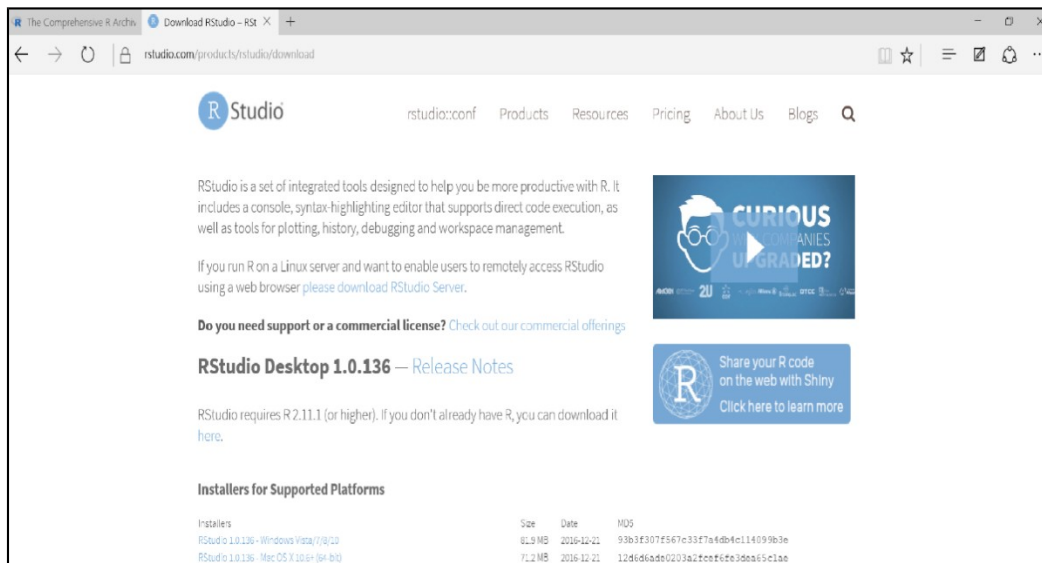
R The Comprehensive R Archiv  Download RStudio – RSt ×  +

rstudio.com/products/rstudio/download

R Studio

rstudio::conf  Products  Resources  Pricing  About Us  Blogs

RStudio is a set of integrated tools designed to help you be more productive with R. It includes a console, syntax-highlighting editor that supports direct code execution, as well as tools for plotting, history, debugging and workspace management.

If you run R on a Linux server and want to enable users to remotely access RStudio using a web browser please download RStudio Server.

Do you need support or a commercial license? Check out our commercial offerings

RStudio Desktop 1.0.136 — Release Notes

RStudio requires R 2.11.1 (or higher). If you don't already have R, you can download it here.

CURIOUS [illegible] COMPANIES UPGRADED?

Share your R code on the web with Shiny
Click here to learn more

Installers for Supported Platforms

| Installers | Size | Date | MD5 |
|---|---|---|---|
| RStudio 1.0.136 - Windows Vista/7/8/10 | 81.9 MB | 2016-12-21 | 93b3f307f567c33f7a4db4c114099b3e |
| RStudio 1.0.136 - Mac OS X 10.6+ (64-bit) | 71.2 MB | 2016-12-21 | 12d6d6ade0203a2fcef6fe3dea65c1ae |